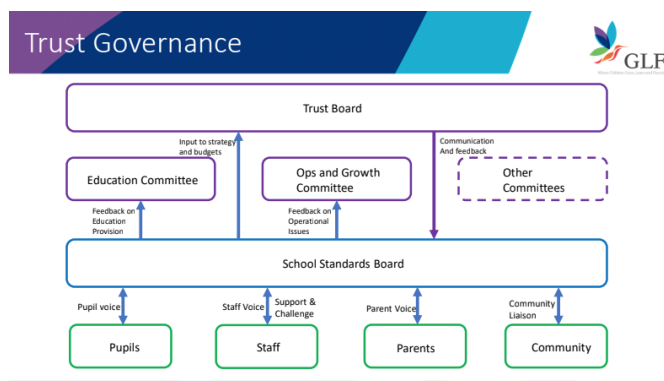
Trust Governance

GLF

Where Children Grow Learn and Flourish

Trust Board

Input to strategy and budgets

Communication And feedback

Education Committee

Ops and Growth Committee

Other Committees

Feedback on Education Provision

Feedback on Operational Issues

School Standards Board

Pupil voice

Staff Voice

Support & Challenge

Parent Voice

Community Liaison

Pupils

Staff

Parents

Community